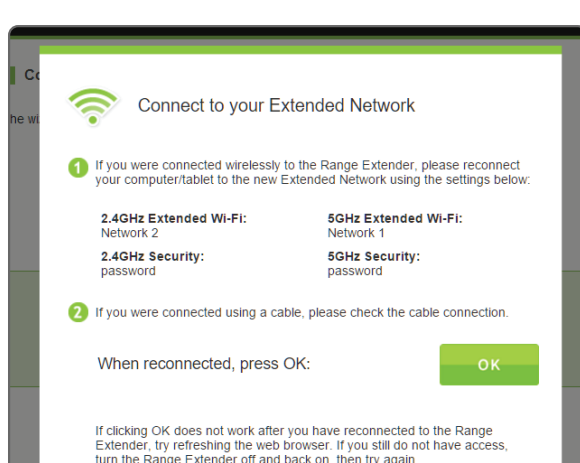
Co

he wi

Connect to your Extended Network

1 If you were connected wirelessly to the Range Extender, please reconnect your computer/tablet to the new Extended Network using the settings below:

2.4GHz Extended Wi-Fi:
Network 2

5GHz Extended Wi-Fi:
Network 1

2.4GHz Security:
password

5GHz Security:
password

2 If you were connected using a cable, please check the cable connection.

When reconnected, press OK:

OK

If clicking OK does not work after you have reconnected to the Range Extender, try refreshing the web browser. If you still do not have access, turn the Range Extender off and back on, then try again.